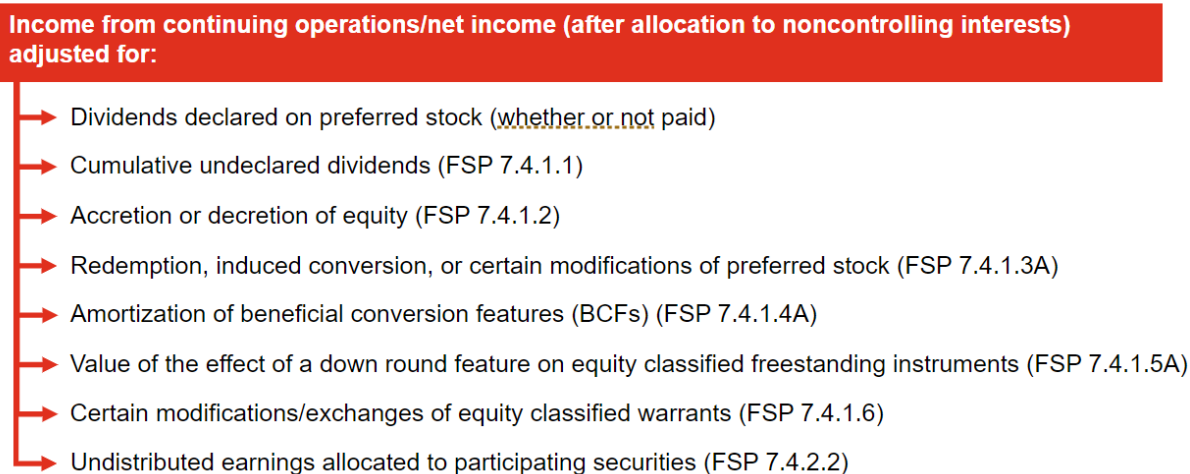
Income from continuing operations/net income (after allocation to noncontrolling interests) adjusted for:

Dividends declared on preferred stock (whether or not paid)

Cumulative undeclared dividends (FSP 7.4.1.1)

Accretion or decretion of equity (FSP 7.4.1.2)

Redemption, induced conversion, or certain modifications of preferred stock (FSP 7.4.1.3A)

Amortization of beneficial conversion features (BCFs) (FSP 7.4.1.4A)

Value of the effect of a down round feature on equity classified freestanding instruments (FSP 7.4.1.5A)

Certain modifications/exchanges of equity classified warrants (FSP 7.4.1.6)

Undistributed earnings allocated to participating securities (FSP 7.4.2.2)